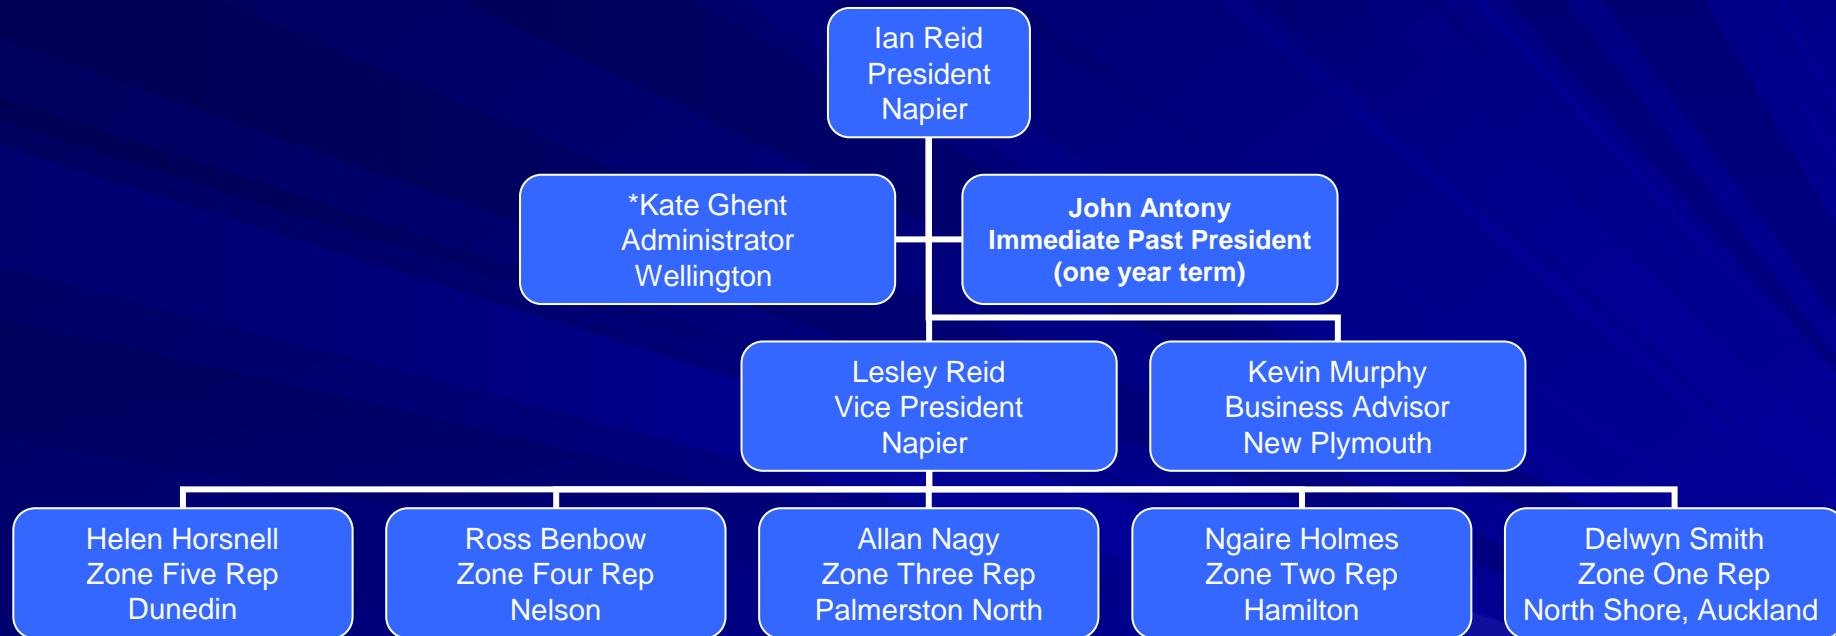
Ian Reid
President
Napier

*Kate Ghent
Administrator
Wellington

John Antony
Immediate Past President
(one year term)

Lesley Reid
Vice President
Napier

Kevin Murphy
Business Advisor
New Plymouth

Helen Horsnell
Zone Five Rep
Dunedin

Ross Benbow
Zone Four Rep
Nelson

Allan Nagy
Zone Three Rep
Palmerston North

Ngaire Holmes
Zone Two Rep
Hamilton

Delwyn Smith
Zone One Rep
North Shore, Auckland